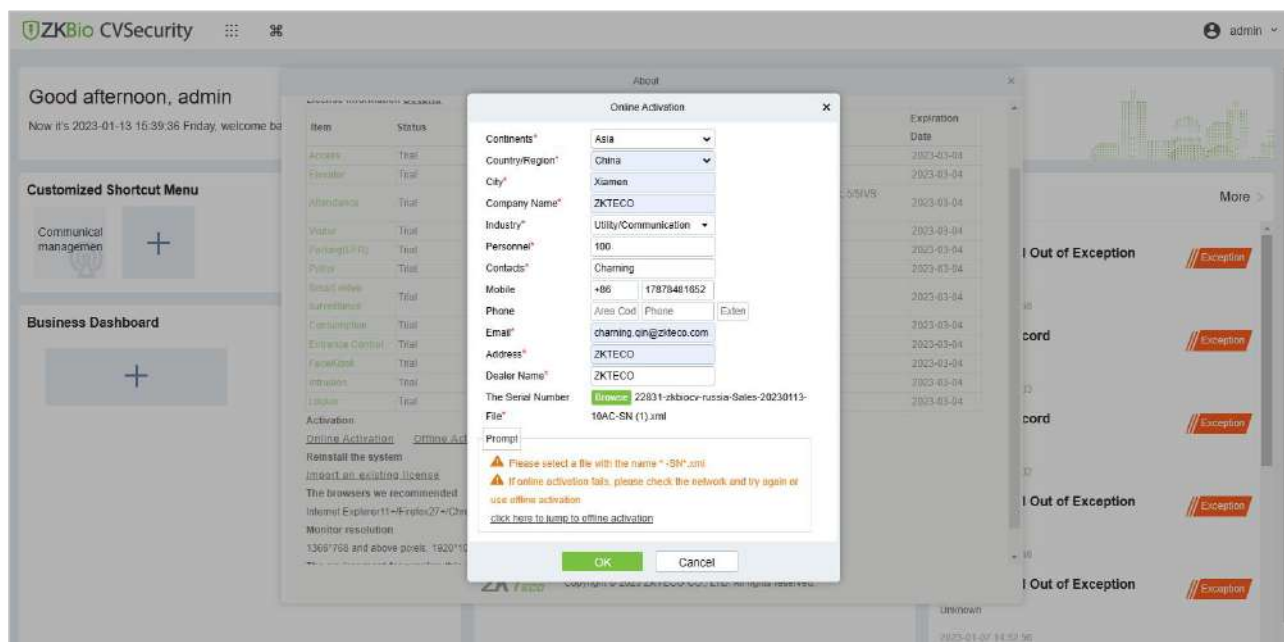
ZKBio CVSecurity

admin

Good afternoon, admin
Now it's 2023-01-13 15:39:36 Friday, welcome ba

Customized Shortcut Menu
Communical managemen
+

Business Dashboard
+

About

Item | Status
Access | Trial
Elevator | Trial
Attendance | Trial
Visitor | Trial
Parking(LPR) | Trial
Patrol | Trial
Smart video surveillance | Trial
Consumption | Trial
Entrance Control | Trial
FaceKiosk | Trial
Intrusion | Trial
Library | Trial

Expiration Date
2023-03-04
2023-03-04
2023-03-04
2023-03-04
2023-03-04
2023-03-04
2023-03-04
2023-03-04
2023-03-04
2023-03-04
2023-03-04
2023-03-04

Activation
Online Activation Offline Ac
Reinstall the system
Import an existing license
The browsers we recommended
Internet Explorer11+/Firefox27+/Chr
Monitor resolution
1366*768 and above pixels. 1920*1

Online Activation
Continents* Asia
Country/Region* China
City* Xiamen
Company Name* ZKTECO
Industry* Utility/Communication
Personnel* 100
Contacts* Charming
Mobile +86 17878481652
Phone Area Cod Phone Exten
Email* charming.qin@zkteco.com
Address* ZKTECO
Dealer Name* ZKTECO
The Serial Number File* Browse 22831-zkbiocv-russia-Sales-20230113-10AC-SN (1).xml
Prompt
Please select a file with the name *-SN*.xml
If online activation fails, please check the network and try again or use offline activation
click here to jump to offline activation
OK Cancel

More
l Out of Exception Exception
cord Exception
cord Exception
l Out of Exception Exception
l Out of Exception Exception
Unknown
2023-01-07 14:52:56